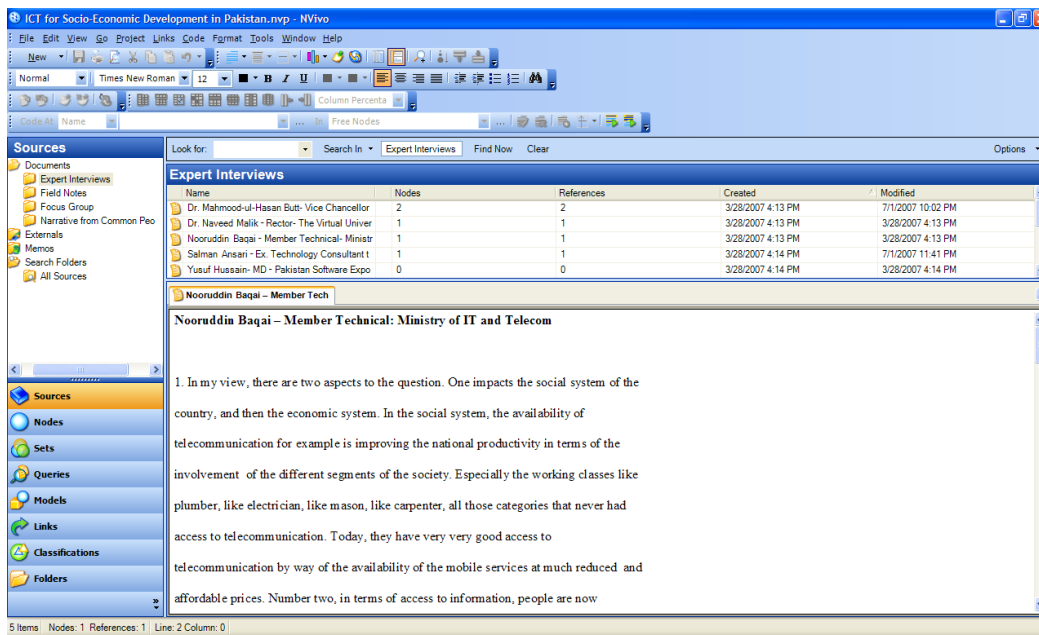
ICT for Socio-Economic Development in Pakistan.nvp - NVivo

File Edit View Go Project Links Code Format Tools Window Help

New

Normal | Times New Roman | 12

Column Percenta

Code At Name | In Free Nodes

Sources
Documents
Expert Interviews
Field Notes
Focus Group
Narrative from Common Peo
Externals
Memos
Search Folders
All Sources

Look for: | Search In | Expert Interviews | Find Now | Clear | Options

Expert Interviews

| Name | Nodes | References | Created | Modified |
|---|---|---|---|---|
| Dr. Mahmood-ul-Hasan Butt- Vice Chancellor | 2 | 2 | 3/28/2007 4:13 PM | 7/1/2007 10:02 PM |
| Dr. Naveed Malik - Rector- The Virtual Univer | 1 | 1 | 3/28/2007 4:13 PM | 3/28/2007 4:13 PM |
| Nooruddin Baqai - Member Technical- Ministr | 1 | 1 | 3/28/2007 4:13 PM | 3/28/2007 4:13 PM |
| Salman Ansari - Ex. Technology Consultant t | 1 | 1 | 3/28/2007 4:14 PM | 7/1/2007 11:41 PM |
| Yusuf Hussain- MD - Pakistan Software Expo | 0 | 0 | 3/28/2007 4:14 PM | 3/28/2007 4:14 PM |

Nooruddin Baqai – Member Tech

Nooruddin Baqai – Member Technical: Ministry of IT and Telecom

1. In my view, there are two aspects to the question. One impacts the social system of the country, and then the economic system. In the social system, the availability of telecommunication for example is improving the national productivity in terms of the involvement of the different segments of the society. Especially the working classes like plumber, like electrician, like mason, like carpenter, all those categories that never had access to telecommunication. Today, they have very very good access to telecommunication by way of the availability of the mobile services at much reduced and affordable prices. Number two, in terms of access to information, people are now

Sources
Nodes
Sets
Queries
Models
Links
Classifications
Folders

5 Items | Nodes: 1 References: 1 | Line: 2 Column: 0